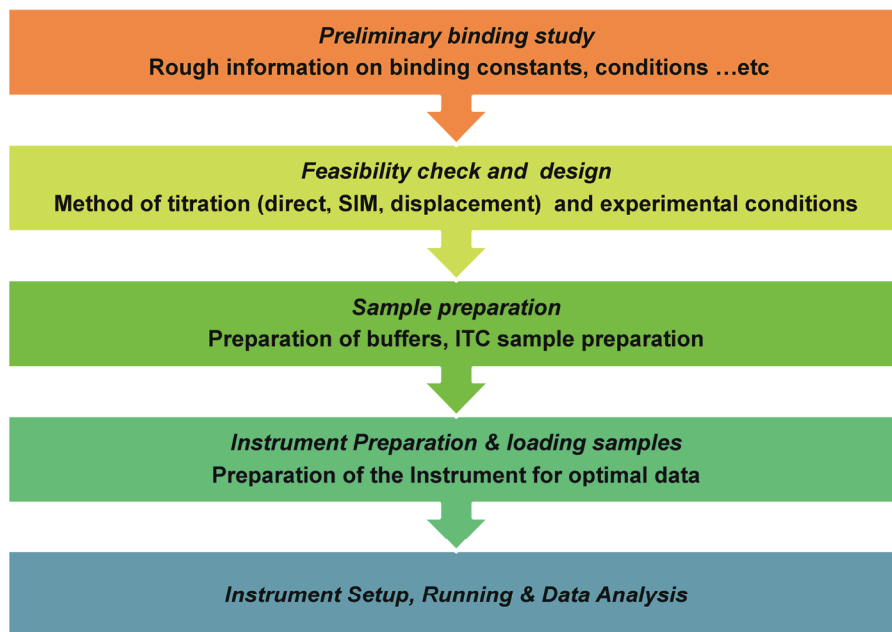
Preliminary binding study
Rough information on binding constants, conditions …etc

Feasibility check and design
Method of titration (direct, SIM, displacement) and experimental conditions

Sample preparation
Preparation of buffers, ITC sample preparation

Instrument Preparation & loading samples
Preparation of the Instrument for optimal data

Instrument Setup, Running & Data Analysis